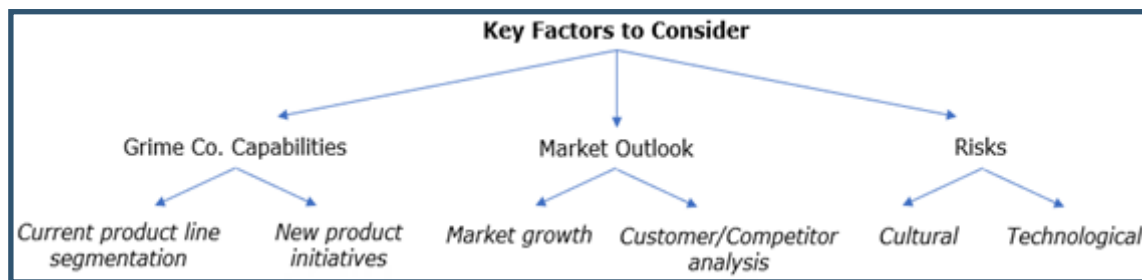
Key Factors to Consider

Grime Co. Capabilities

Current product line segmentation

New product initiatives

Market Outlook

Market growth

Customer/Competitor analysis

Risks

Cultural

Technological